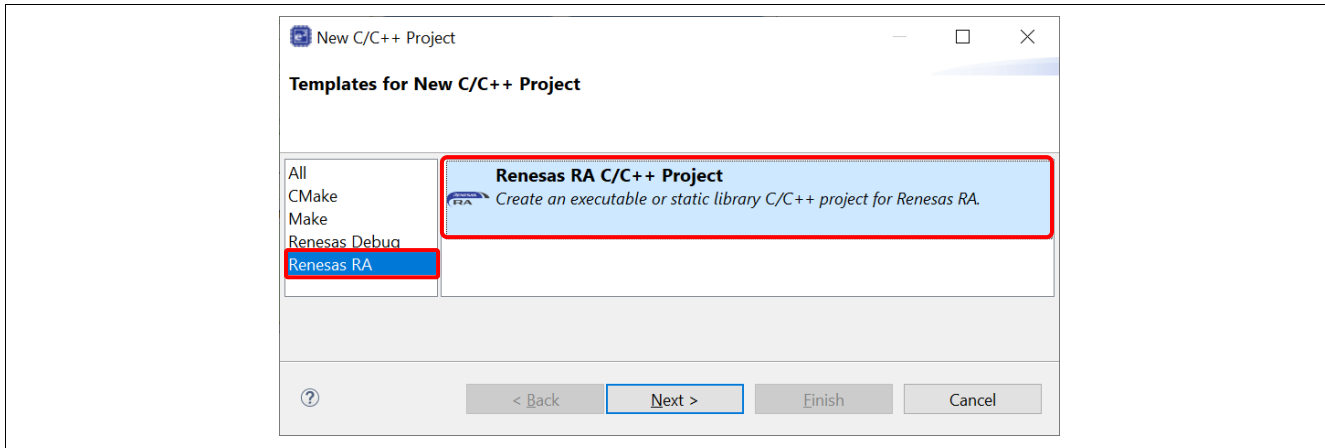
New C/C++ Project

Templates for New C/C++ Project

All
CMake
Make
Renesas Debug
Renesas RA

RA

Renesas RA C/C++ Project
*Create an executable or static library C/C++ project for Renesas RA.*

?

< Back

Next >

Finish

Cancel